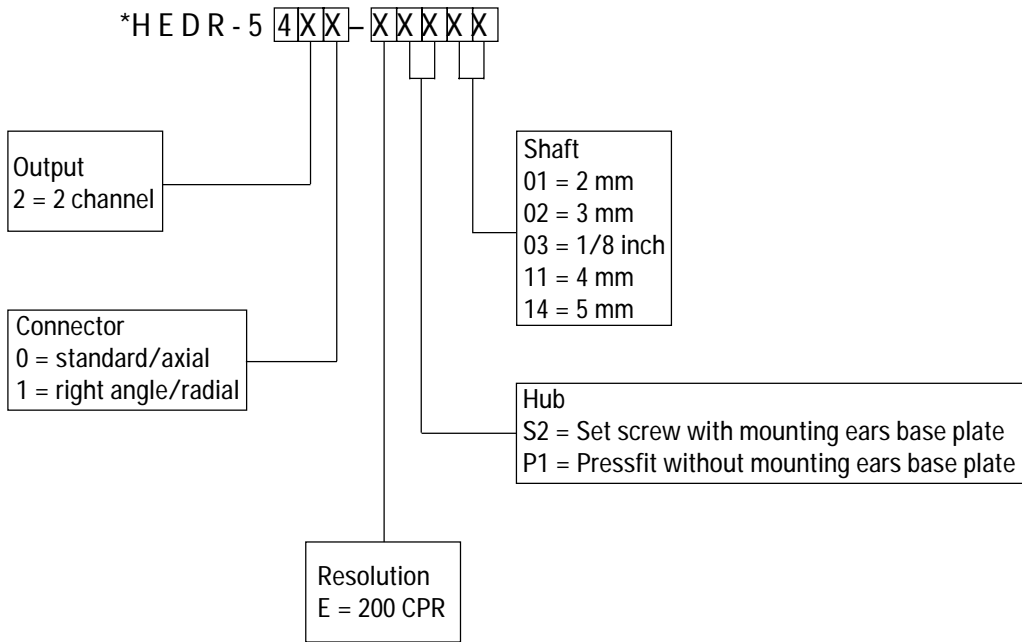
*HEDR-5 4XX – XXXXX

Output
2 = 2 channel

Connector
0 = standard/axial
1 = right angle/radial

Shaft
01 = 2 mm
02 = 3 mm
03 = 1/8 inch
11 = 4 mm
14 = 5 mm

Hub
S2 = Set screw with mounting ears base plate
P1 = Pressfit without mounting ears base plate

Resolution
E = 200 CPR